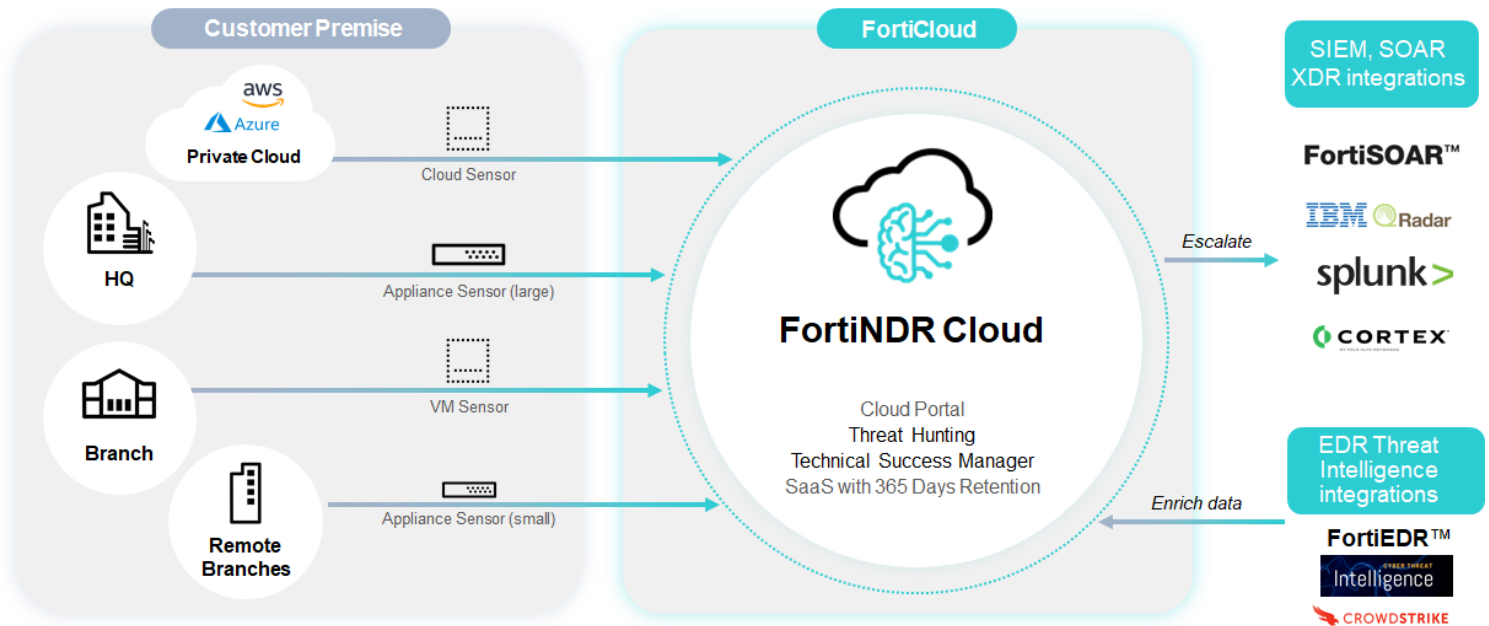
Customer Premise

aws

Azure

Private Cloud

HQ

Branch

Remote Branches

Cloud Sensor

Appliance Sensor (large)

VM Sensor

Appliance Sensor (small)

FortiCloud

FortiNDR Cloud

Cloud Portal
Threat Hunting
Technical Success Manager
SaaS with 365 Days Retention

SIEM, SOAR XDR integrations

Escalate

FortiSOAR™

IBM QRadar

splunk>

CORTEX

EDR Threat Intelligence integrations

Enrich data

FortiEDR™

CYBER THREAT Intelligence

CROWDSTRIKE